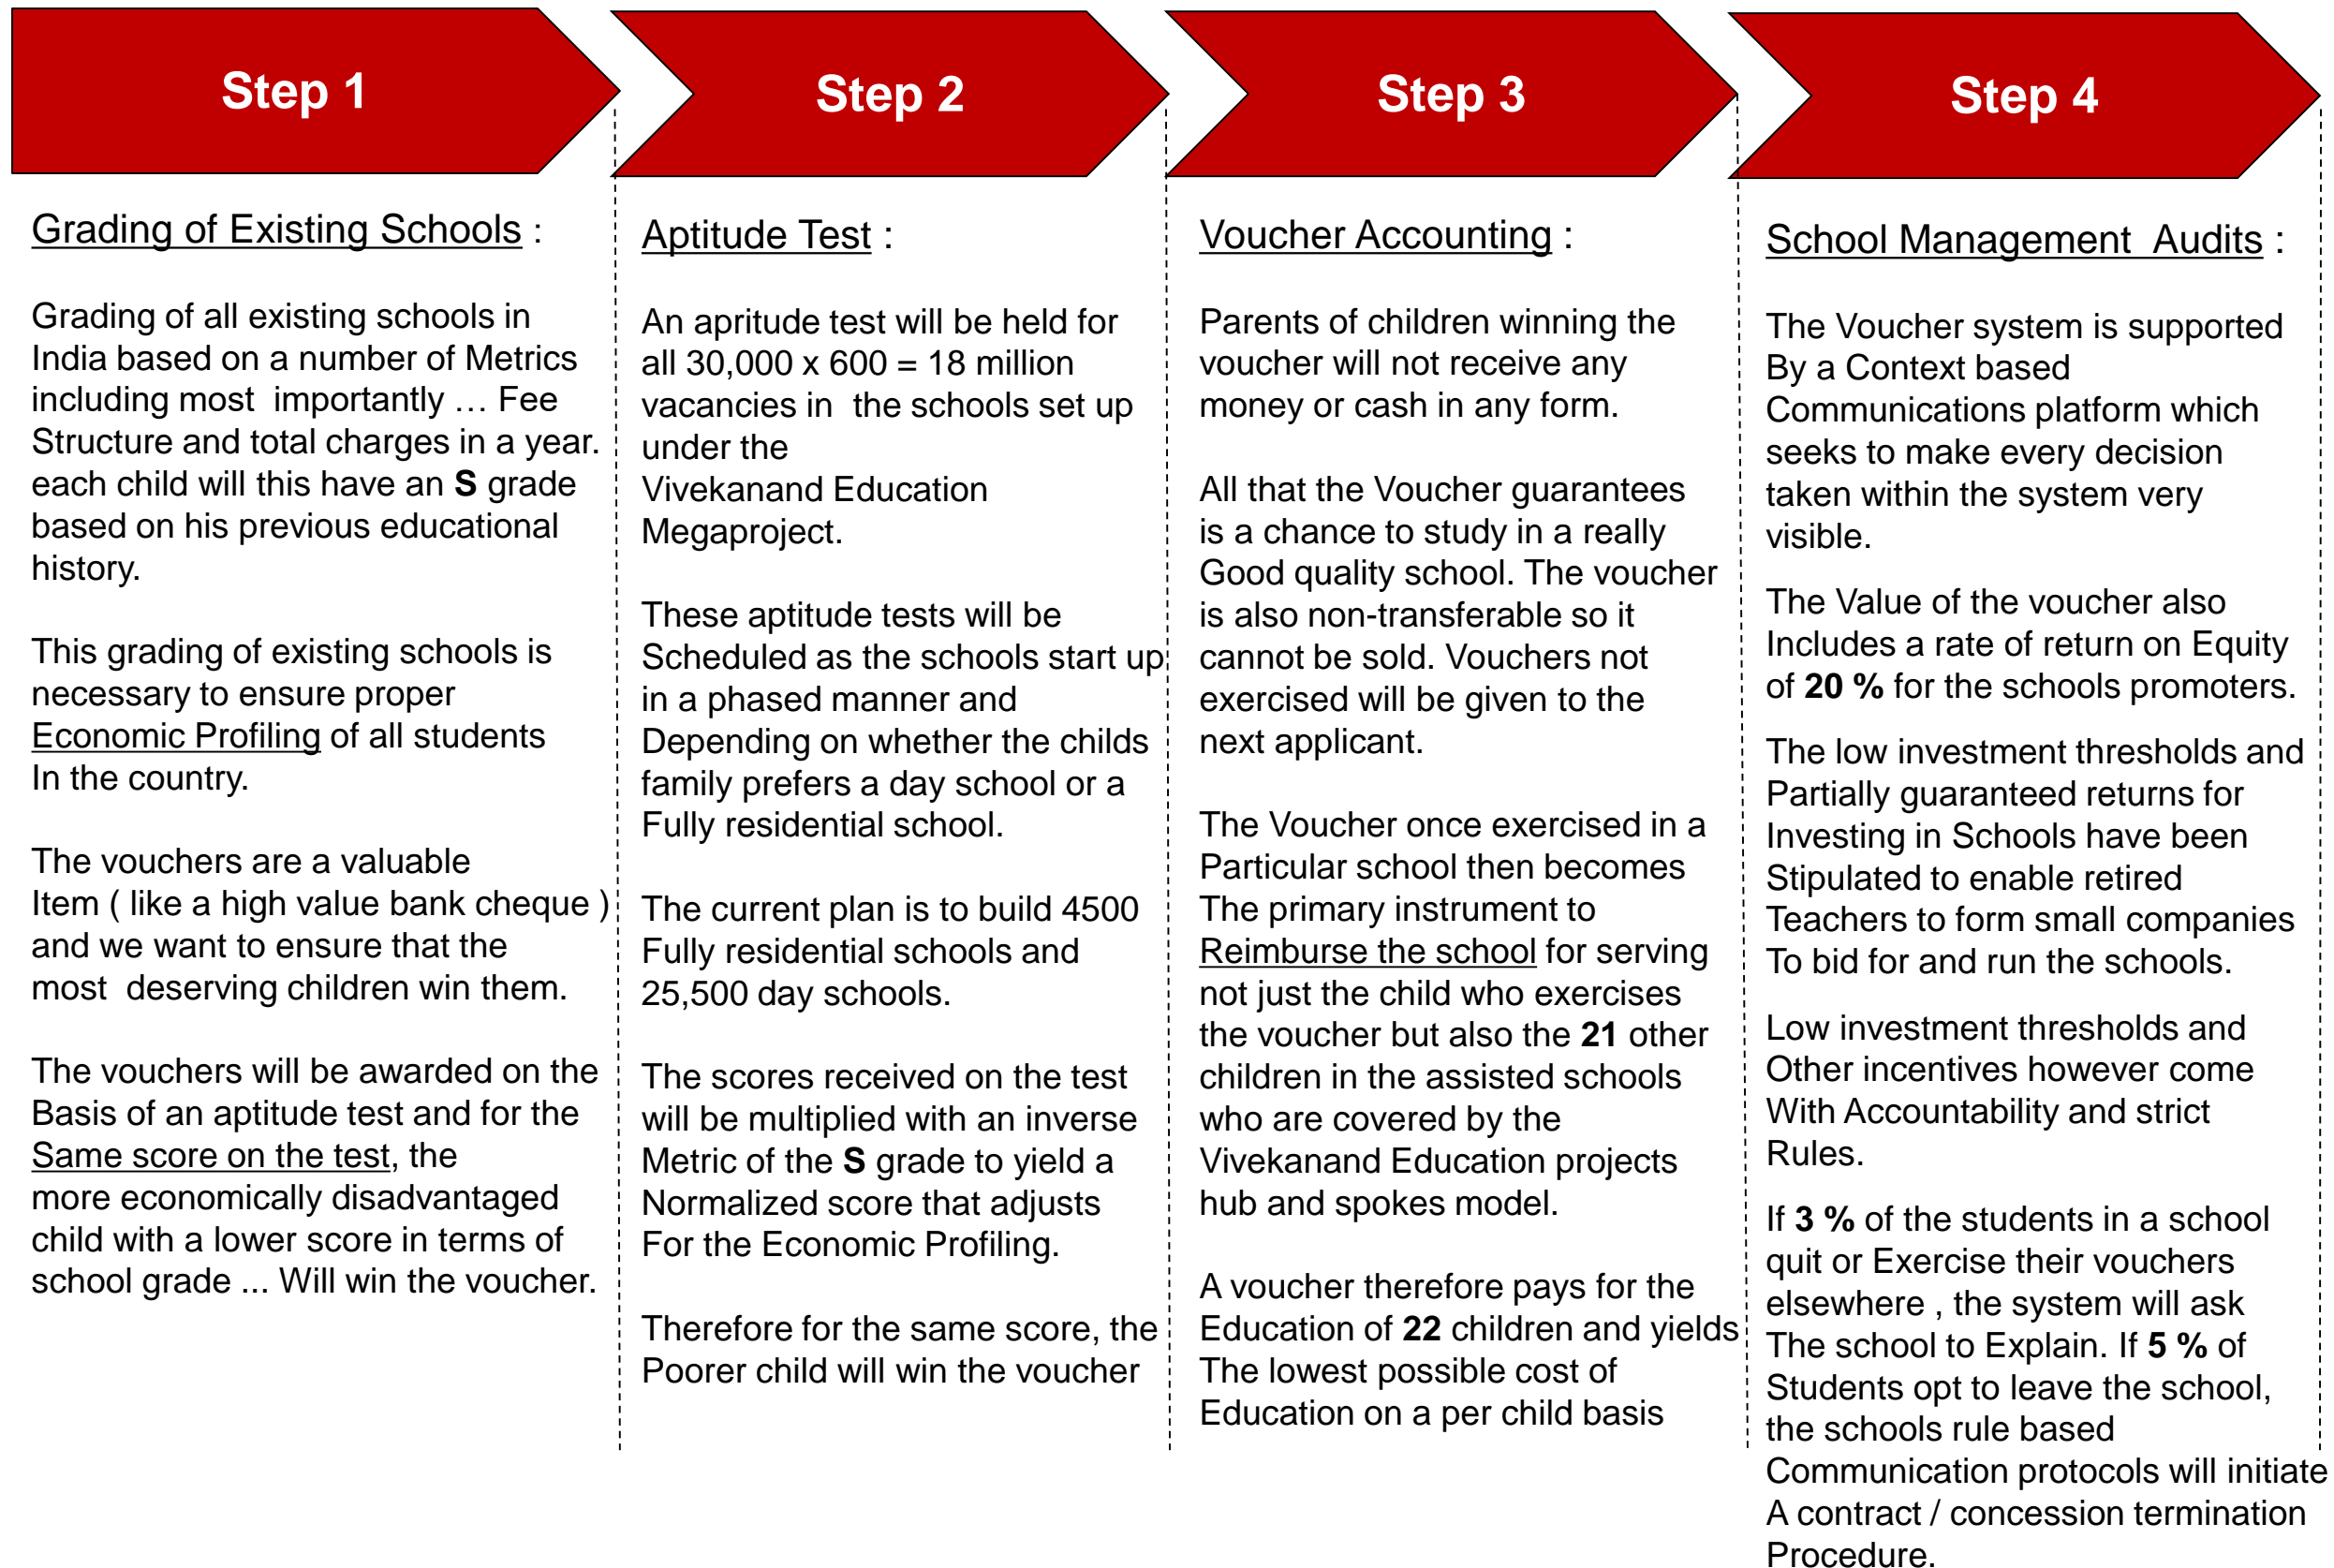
Step 1

Grading of Existing Schools :

Grading of all existing schools in India based on a number of Metrics including most importantly … Fee Structure and total charges in a year. each child will this have an **S** grade based on his previous educational history.

This grading of existing schools is necessary to ensure proper Economic Profiling of all students In the country.

The vouchers are a valuable Item ( like a high value bank cheque ) and we want to ensure that the most deserving children win them.

The vouchers will be awarded on the Basis of an aptitude test and for the Same score on the test, the more economically disadvantaged child with a lower score in terms of school grade ... Will win the voucher.

Step 2

Aptitude Test :

An apritude test will be held for all 30,000 x 600 = 18 million vacancies in the schools set up under the Vivekanand Education Megaproject.

These aptitude tests will be Scheduled as the schools start up in a phased manner and Depending on whether the childs family prefers a day school or a Fully residential school.

The current plan is to build 4500 Fully residential schools and 25,500 day schools.

The scores received on the test will be multiplied with an inverse Metric of the **S** grade to yield a Normalized score that adjusts For the Economic Profiling.

Therefore for the same score, the Poorer child will win the voucher

Step 3

Voucher Accounting :

Parents of children winning the voucher will not receive any money or cash in any form.

All that the Voucher guarantees is a chance to study in a really Good quality school. The voucher is also non-transferable so it cannot be sold. Vouchers not exercised will be given to the next applicant.

The Voucher once exercised in a Particular school then becomes The primary instrument to Reimburse the school for serving not just the child who exercises the voucher but also the **21** other children in the assisted schools who are covered by the Vivekanand Education projects hub and spokes model.

A voucher therefore pays for the Education of **22** children and yields The lowest possible cost of Education on a per child basis

Step 4

School Management Audits :

The Voucher system is supported By a Context based Communications platform which seeks to make every decision taken within the system very visible.

The Value of the voucher also Includes a rate of return on Equity of **20 %** for the schools promoters.

The low investment thresholds and Partially guaranteed returns for Investing in Schools have been Stipulated to enable retired Teachers to form small companies To bid for and run the schools.

Low investment thresholds and Other incentives however come With Accountability and strict Rules.

If **3 %** of the students in a school quit or Exercise their vouchers elsewhere , the system will ask The school to Explain. If **5 %** of Students opt to leave the school, the schools rule based Communication protocols will initiate A contract / concession termination Procedure.